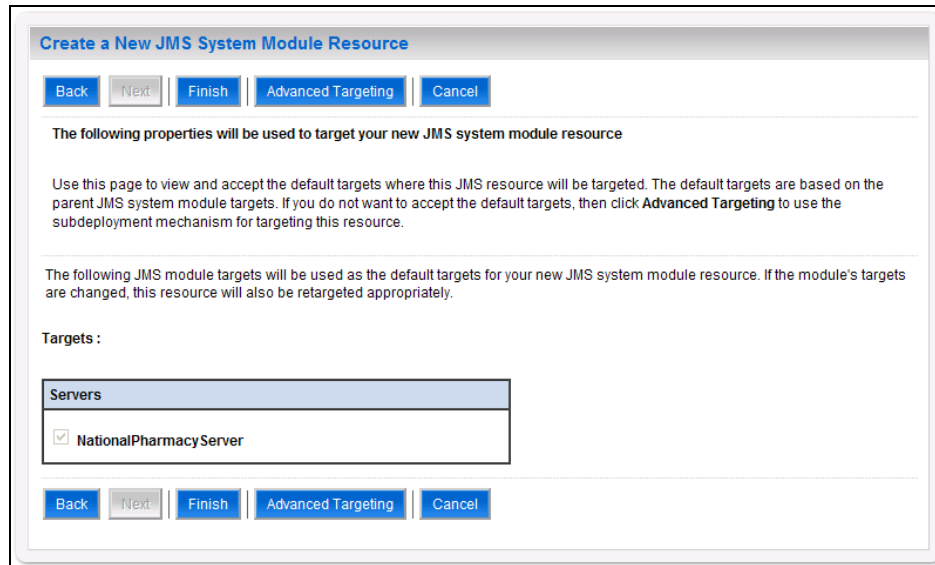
Create a New JMS System Module Resource

Back Next Finish Advanced Targeting Cancel

The following properties will be used to target your new JMS system module resource

Use this page to view and accept the default targets where this JMS resource will be targeted. The default targets are based on the parent JMS system module targets. If you do not want to accept the default targets, then click Advanced Targeting to use the subdeployment mechanism for targeting this resource.

The following JMS module targets will be used as the default targets for your new JMS system module resource. If the module's targets are changed, this resource will also be retargeted appropriately.

Targets :

| Servers |
|---|
| NationalPharmacyServer |

Back Next Finish Advanced Targeting Cancel